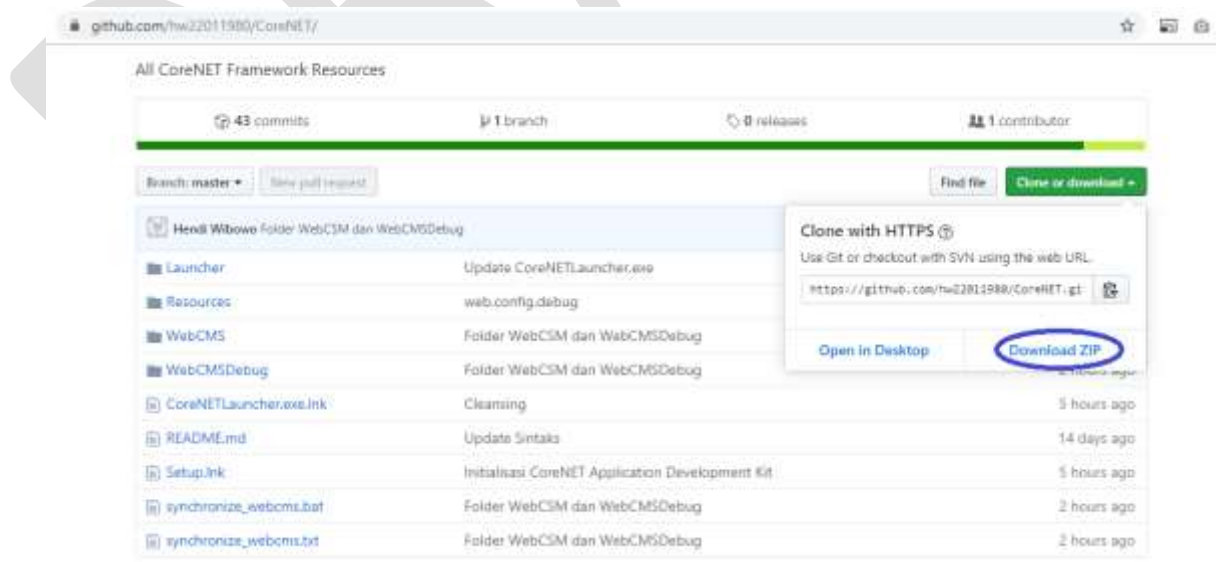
github.com/hw22011980/CoreNET/

All CoreNET Framework Resources

43 commits | 1 branch | 0 releases | 1 contributor

Branch: master ▾ | New pull request | Find file | Clone or download ▾

Hendi Wibowo Folder WebCSM dan WebCMSDebug

Clone with HTTPS

Use Git or checkout with SVN using the web URL.

https://github.com/hw22011980/CoreNET.gi

Open in Desktop | Download ZIP

| | | |
|---|---|---|
| Launcher | Update CoreNETLauncher.exe | |
| Resources | web.config.debug | |
| WebCMS | Folder WebCSM dan WebCMSDebug | |
| WebCMSDebug | Folder WebCSM dan WebCMSDebug | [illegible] |
| CoreNETLauncher.exe.lnk | Cleansing | 5 hours ago |
| README.md | Update Sintaks | 14 days ago |
| Setup.lnk | Initialisasi CoreNET Application Development Kit | 5 hours ago |
| synchronize_webcms.bat | Folder WebCSM dan WebCMSDebug | 2 hours ago |
| synchronize_webcms.txt | Folder WebCSM dan WebCMSDebug | 2 hours ago |